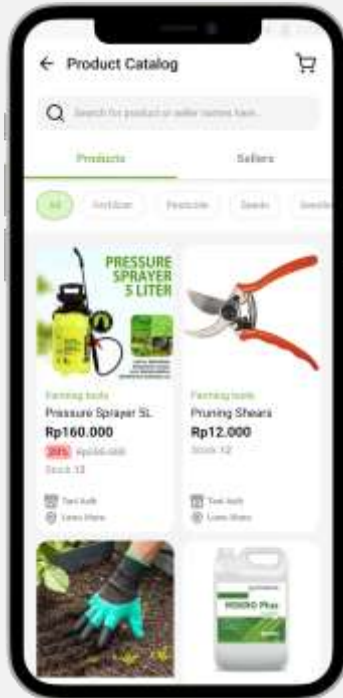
← Product Catalog

Search for product or seller names here...

Products

Sellers

All

Fertilizer

Pesticide

Seeds

Seedlin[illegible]

PRESSURE SPRAYER 5 LITER

Farming tools

Pressure Sprayer 5L

Rp160.000

20% Rp200.000

Stock 33

Tani Aufk

Lewo Mane

Farming tools

Pruning Shears

Rp12.000

Stock 12

Tani Aufk

Lewo Mane

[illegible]

MIKRO Plus